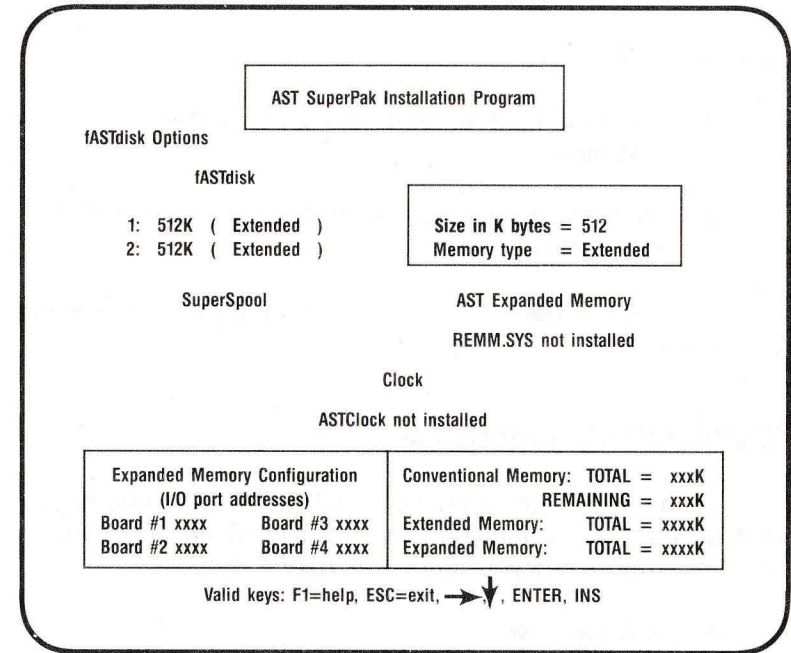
AST SuperPak Installation Program

fASTdisk Options

fASTdisk

1: 512K ( Extended )
2: 512K ( Extended )

Size in K bytes = 512
Memory type = Extended

SuperSpool

AST Expanded Memory

REMM.SYS not installed

Clock

ASTClock not installed

| Expanded Memory Configuration (I/O port addresses) | Conventional Memory: TOTAL = xxxK |
|---|---|
| | REMAINING = xxxK |
| Board #1 xxxx Board #3 xxxx | Extended Memory: TOTAL = xxxxK |
| Board #2 xxxx Board #4 xxxx | Expanded Memory: TOTAL = xxxxK |

Valid keys: F1=help, ESC=exit, $\rightarrow$, $\downarrow$, ENTER, INS